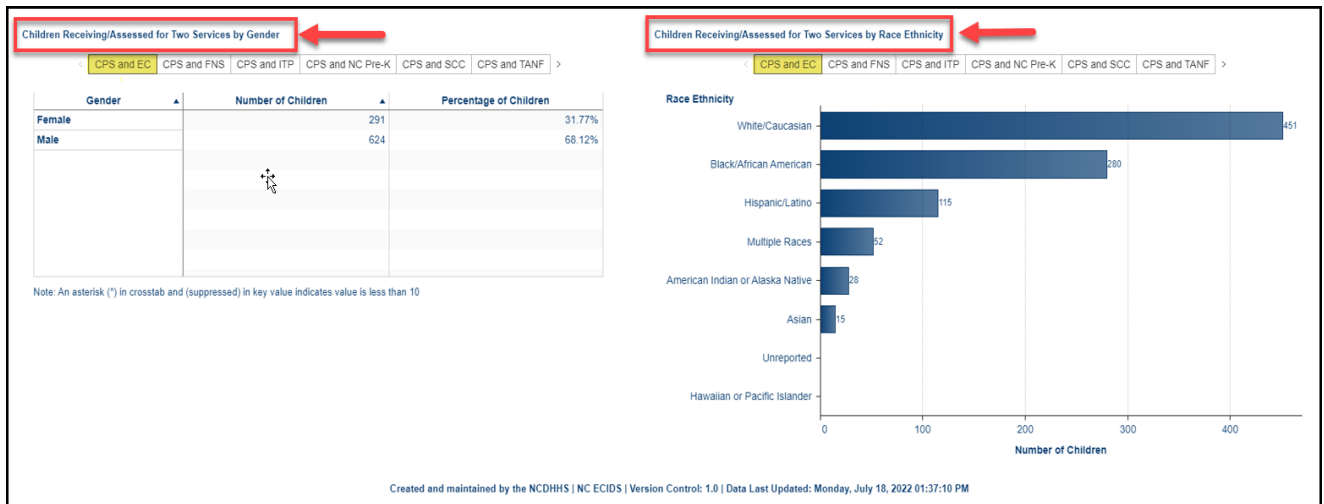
Children Receiving/Assessed for Two Services by Gender

‹ CPS and EC | CPS and FNS | CPS and ITP | CPS and NC Pre-K | CPS and SCC | CPS and TANF ›

| Gender ▲ | Number of Children ▲ | Percentage of Children |
|---|---|---|
| Female | 291 | 31.77% |
| Male | 624 | 68.12% |

Note: An asterisk (*) in crosstab and (suppressed) in key value indicates value is less than 10

Children Receiving/Assessed for Two Services by Race Ethnicity

‹ CPS and EC | CPS and FNS | CPS and ITP | CPS and NC Pre-K | CPS and SCC | CPS and TANF ›

Race Ethnicity

White/Caucasian 451
Black/African American 280
Hispanic/Latino 115
Multiple Races 52
American Indian or Alaska Native 28
Asian 15
Unreported
Hawaiian or Pacific Islander

0 100 200 300 400

Number of Children

Created and maintained by the NCDHHS | NC ECIDS | Version Control: 1.0 | Data Last Updated: Monday, July 18, 2022 01:37:10 PM